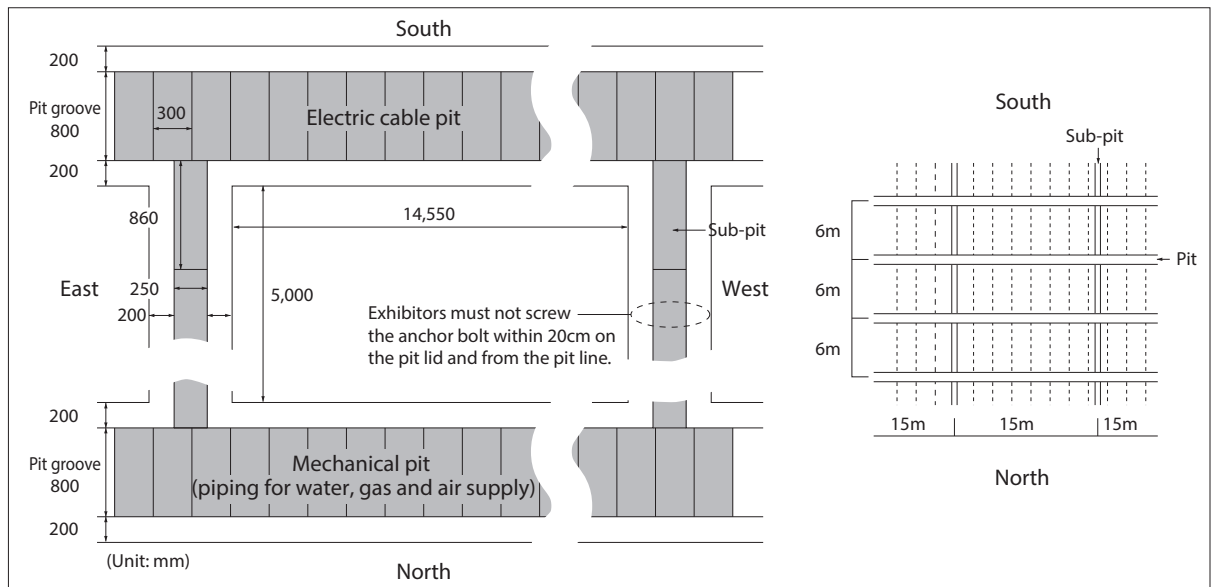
South

200

Pit groove 800

300

Electric cable pit

200

860

14,550

Sub-pit

East

250

5,000

West

200

Exhibitors must not screw the anchor bolt within 20cm on the pit lid and from the pit line.

200

Pit groove 800

Mechanical pit (piping for water, gas and air supply)

200

(Unit: mm)

North

South

Sub-pit

6m

Pit

6m

6m

15m

15m

15m

North